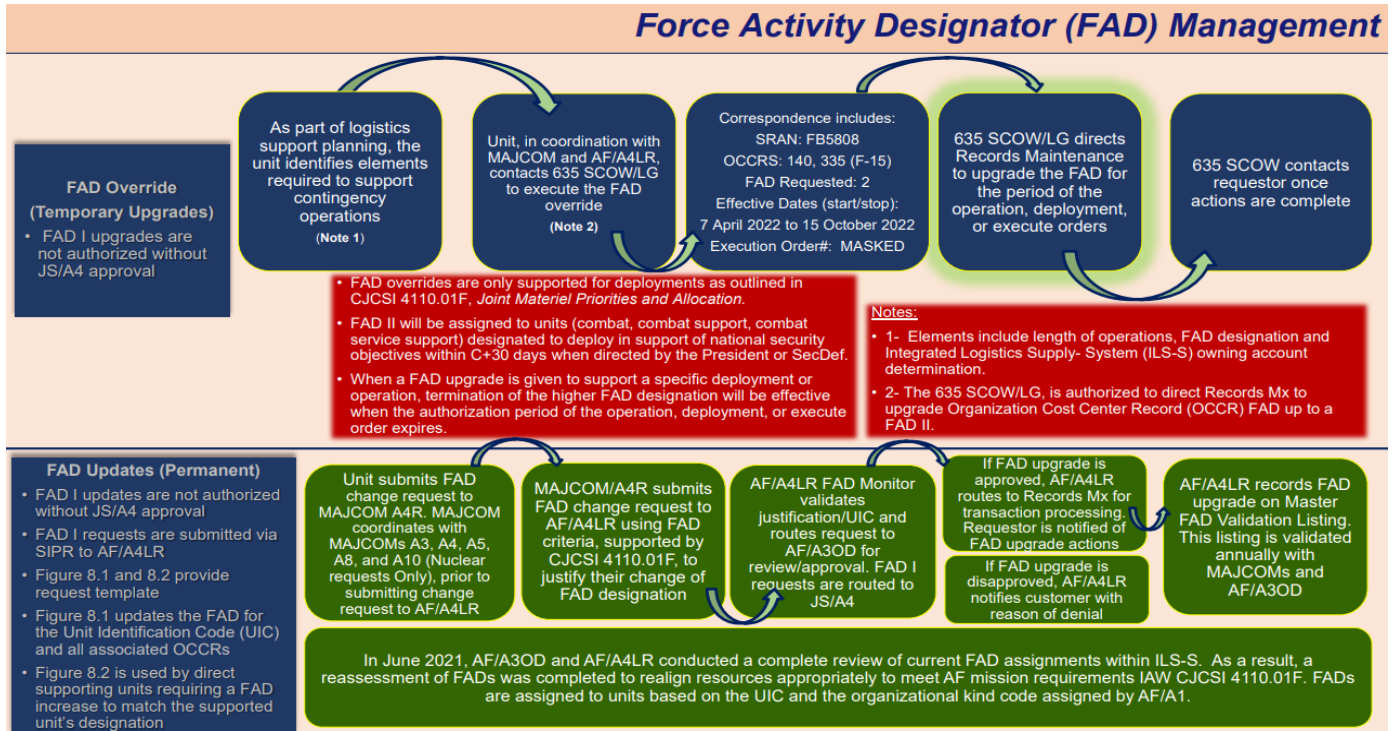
Force Activity Designator (FAD) Management

FAD Override (Temporary Upgrades)
• FAD I upgrades are not authorized without JS/A4 approval

As part of logistics support planning, the unit identifies elements required to support contingency operations
(Note 1)

Unit, in coordination with MAJCOM and AF/A4LR, contacts 635 SCOW/LG to execute the FAD override
(Note 2)

Correspondence includes:
SRAN: FB5808
OCCRS: 140, 335 (F-15)
FAD Requested: 2
Effective Dates (start/stop):
7 April 2022 to 15 October 2022
Execution Order#: MASKED

635 SCOW/LG directs Records Maintenance to upgrade the FAD for the period of the operation, deployment, or execute orders

635 SCOW contacts requestor once actions are complete

• FAD overrides are only supported for deployments as outlined in CJCSI 4110.01F, Joint Materiel Priorities and Allocation.
• FAD II will be assigned to units (combat, combat support, combat service support) designated to deploy in support of national security objectives within C+30 days when directed by the President or SecDef.
• When a FAD upgrade is given to support a specific deployment or operation, termination of the higher FAD designation will be effective when the authorization period of the operation, deployment, or execute order expires.

Notes:
• 1- Elements include length of operations, FAD designation and Integrated Logistics Supply- System (ILS-S) owning account determination.
• 2- The 635 SCOW/LG, is authorized to direct Records Mx to upgrade Organization Cost Center Record (OCCR) FAD up to a FAD II.

FAD Updates (Permanent)
• FAD I updates are not authorized without JS/A4 approval
• FAD I requests are submitted via SIPR to AF/A4LR
• Figure 8.1 and 8.2 provide request template
• Figure 8.1 updates the FAD for the Unit Identification Code (UIC) and all associated OCCRs
• Figure 8.2 is used by direct supporting units requiring a FAD increase to match the supported unit's designation

Unit submits FAD change request to MAJCOM A4R. MAJCOM coordinates with MAJCOMs A3, A4, A5, A8, and A10 (Nuclear requests Only), prior to submitting change request to AF/A4LR

MAJCOM/A4R submits FAD change request to AF/A4LR using FAD criteria, supported by CJCSI 4110.01F, to justify their change of FAD designation

AF/A4LR FAD Monitor validates justification/UIC and routes request to AF/A3OD for review/approval. FAD I requests are routed to JS/A4

If FAD upgrade is approved, AF/A4LR routes to Records Mx for transaction processing. Requestor is notified of FAD upgrade actions

If FAD upgrade is disapproved, AF/A4LR notifies customer with reason of denial

AF/A4LR records FAD upgrade on Master FAD Validation Listing. This listing is validated annually with MAJCOMs and AF/A3OD

In June 2021, AF/A3OD and AF/A4LR conducted a complete review of current FAD assignments within ILS-S. As a result, a reassessment of FADs was completed to realign resources appropriately to meet AF mission requirements IAW CJCSI 4110.01F. FADs are assigned to units based on the UIC and the organizational kind code assigned by AF/A1.